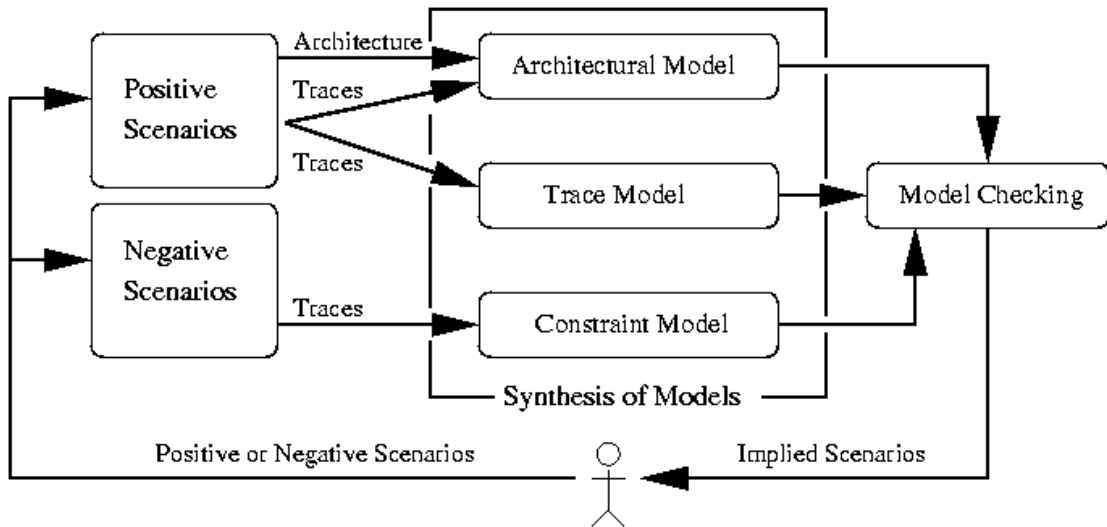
Positive Scenarios

Architecture

Traces

Traces

Architectural Model

Trace Model

Model Checking

Negative Scenarios

Traces

Constraint Model

Synthesis of Models

Positive or Negative Scenarios

Implied Scenarios